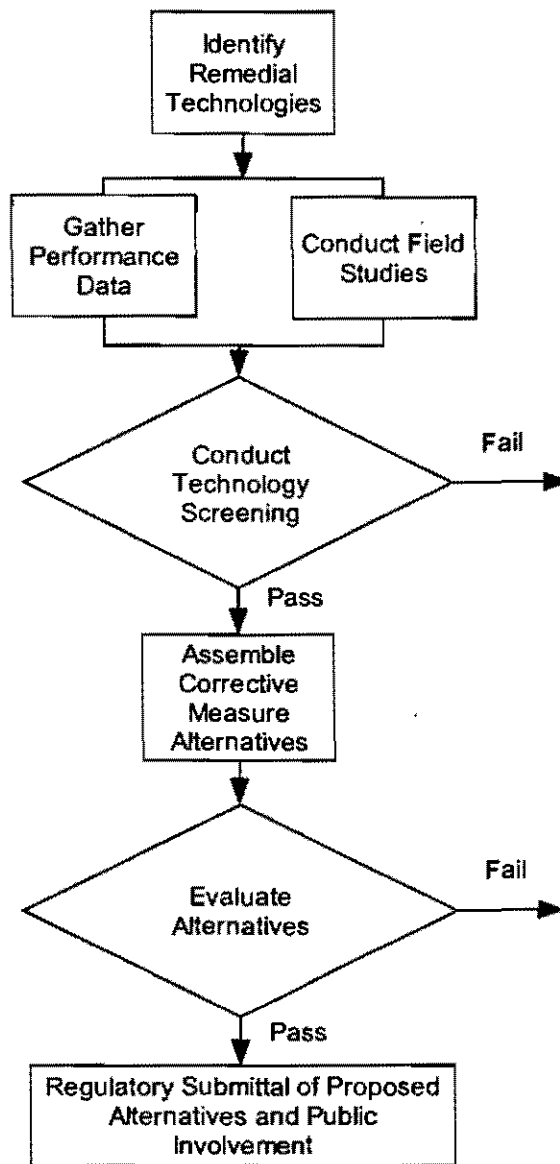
Identify Remedial Technologies

Gather Performance Data

Conduct Field Studies

Conduct Technology Screening

Fail

Pass

Assemble Corrective Measure Alternatives

Evaluate Alternatives

Fail

Pass

Regulatory Submittal of Proposed Alternatives and Public Involvement